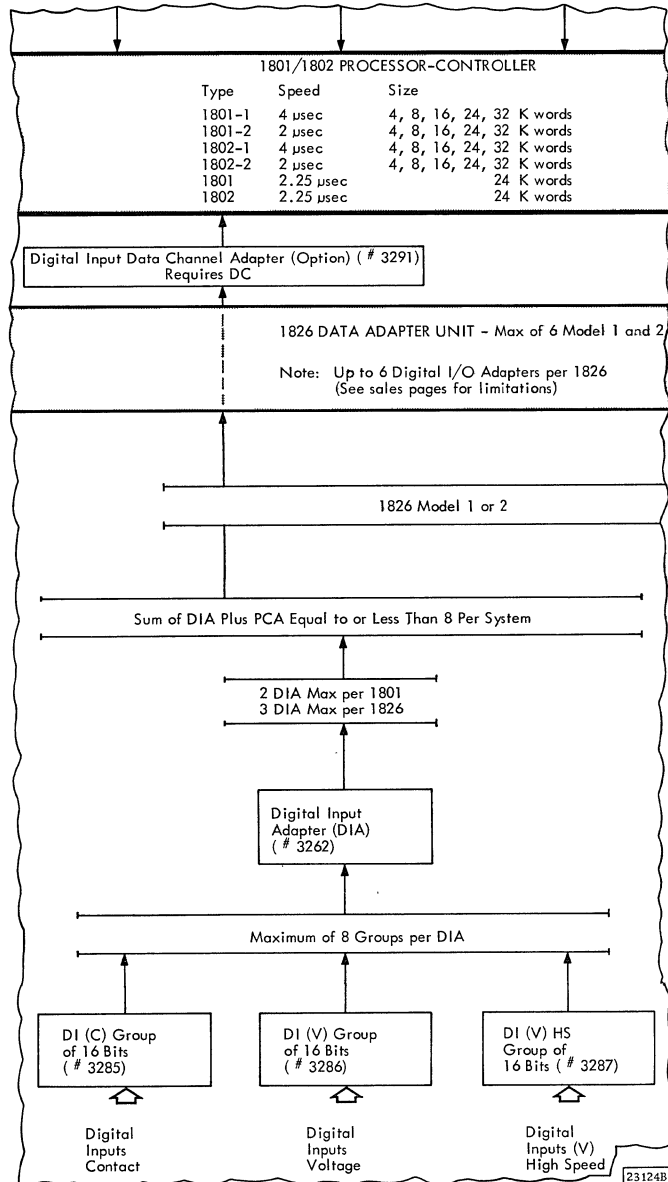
1801/1802 PROCESSOR-CONTROLLER

| Type | Speed | Size |
|---|---|---|
| 1801-1 | 4 μsec | 4, 8, 16, 24, 32 K words |
| 1801-2 | 2 μsec | 4, 8, 16, 24, 32 K words |
| 1802-1 | 4 μsec | 4, 8, 16, 24, 32 K words |
| 1802-2 | 2 μsec | 4, 8, 16, 24, 32 K words |
| 1801 | 2.25 μsec | 24 K words |
| 1802 | 2.25 μsec | 24 K words |

Digital Input Data Channel Adapter (Option) (# 3291) Requires DC

1826 DATA ADAPTER UNIT - Max of 6 Model 1 and 2

Note: Up to 6 Digital I/O Adapters per 1826 (See sales pages for limitations)

1826 Model 1 or 2

Sum of DIA Plus PCA Equal to or Less Than 8 Per System

2 DIA Max per 1801
3 DIA Max per 1826

Digital Input Adapter (DIA) (# 3262)

Maximum of 8 Groups per DIA

DI (C) Group of 16 Bits (# 3285)

DI (V) Group of 16 Bits (# 3286)

DI (V) HS Group of 16 Bits (# 3287)

Digital Inputs Contact

Digital Inputs Voltage

Digital Inputs (V) High Speed

23124B